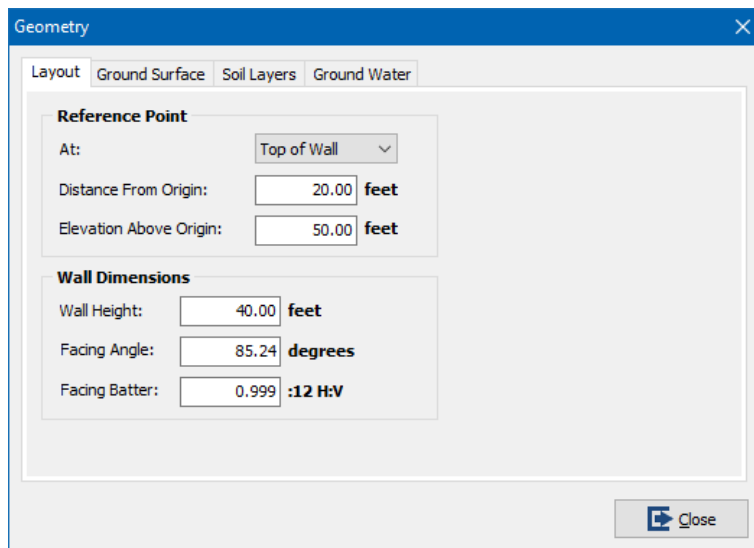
Geometry

Layout | Ground Surface | Soil Layers | Ground Water

Reference Point

At: Top of Wall

Distance From Origin: 20.00 feet

Elevation Above Origin: 50.00 feet

Wall Dimensions

Wall Height: 40.00 feet

Facing Angle: 85.24 degrees

Facing Batter: 0.999 :12 H:V

Close